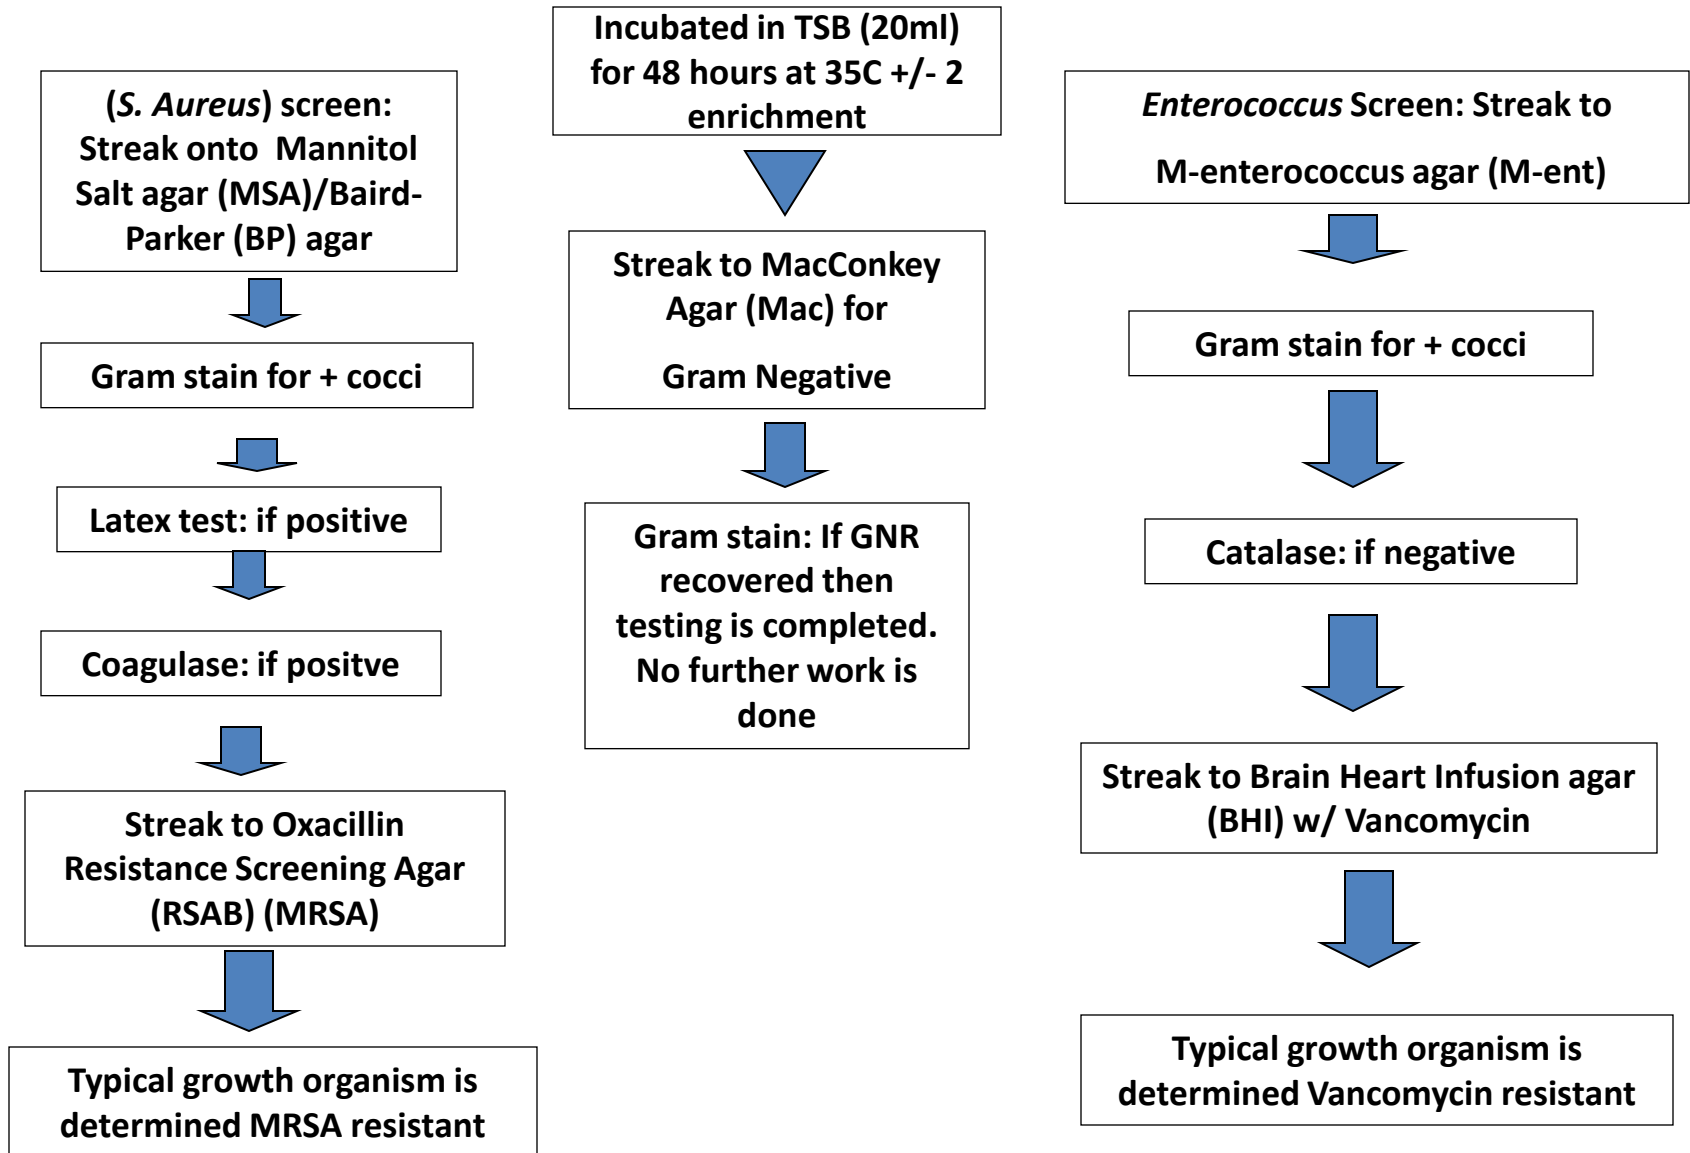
Incubated in TSB (20ml) for 48 hours at 35C +/- 2 enrichment

(S. Aureus) screen: Streak onto Mannitol Salt agar (MSA)/Baird-Parker (BP) agar

Gram stain for + cocci

Latex test: if positive

Coagulase: if positve

Streak to Oxacillin Resistance Screening Agar (RSAB) (MRSA)

Typical growth organism is determined MRSA resistant

Streak to MacConkey Agar (Mac) for Gram Negative

Gram stain: If GNR recovered then testing is completed. No further work is done

Enterococcus Screen: Streak to M-enterococcus agar (M-ent)

Gram stain for + cocci

Catalase: if negative

Streak to Brain Heart Infusion agar (BHI) w/ Vancomycin

Typical growth organism is determined Vancomycin resistant